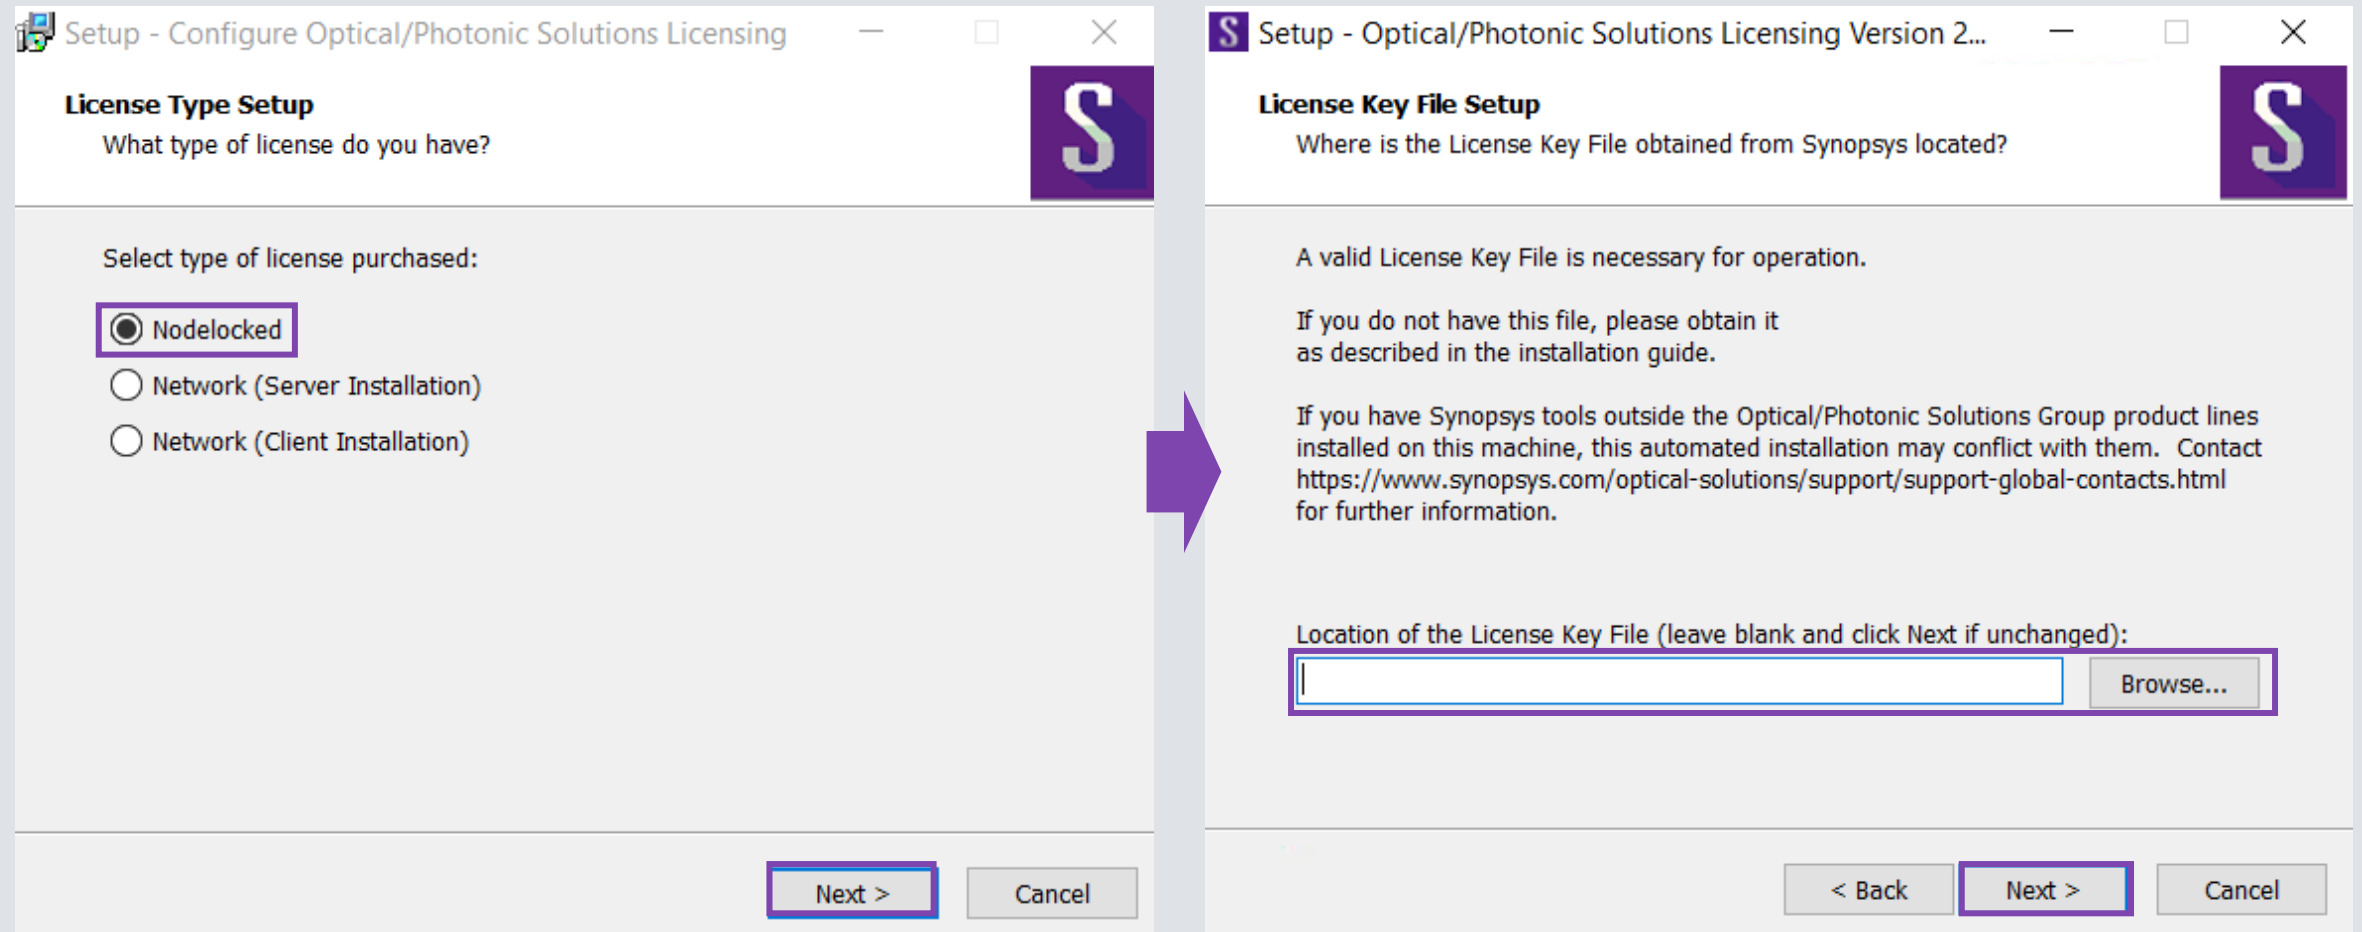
Setup - Configure Optical/Photonic Solutions Licensing

License Type Setup
What type of license do you have?

S

Select type of license purchased:

Nodelocked
Network (Server Installation)
Network (Client Installation)

Next >
Cancel

Setup - Optical/Photonic Solutions Licensing Version 2...

License Key File Setup
Where is the License Key File obtained from Synopsys located?

S

A valid License Key File is necessary for operation.

If you do not have this file, please obtain it as described in the installation guide.

If you have Synopsys tools outside the Optical/Photonic Solutions Group product lines installed on this machine, this automated installation may conflict with them. Contact https://www.synopsys.com/optical-solutions/support/support-global-contacts.html for further information.

Location of the License Key File (leave blank and click Next if unchanged):

Browse...

< Back
Next >
Cancel